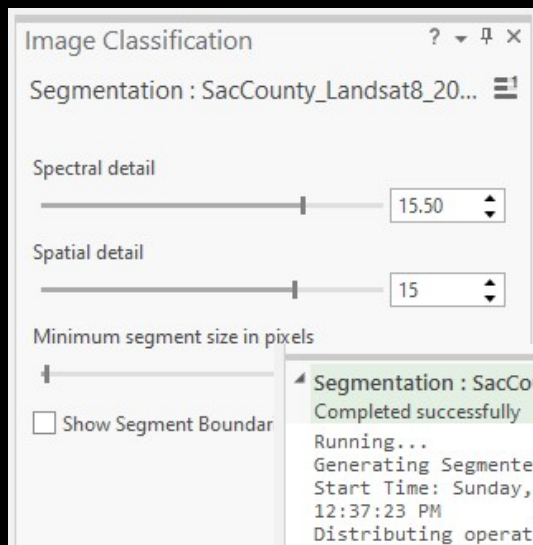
Image Classification

? ▾ ⊥ ×

Segmentation : SacCounty_Landsat8_20...

Spectral detail

15.50

Spatial detail

15

Minimum segment size in pixels

Show Segment Boundar

Segmentation : SacCo

Completed successfully

Running...
Generating Segmente
Start Time: Sunday,
12:37:23 PM
Distributing operat